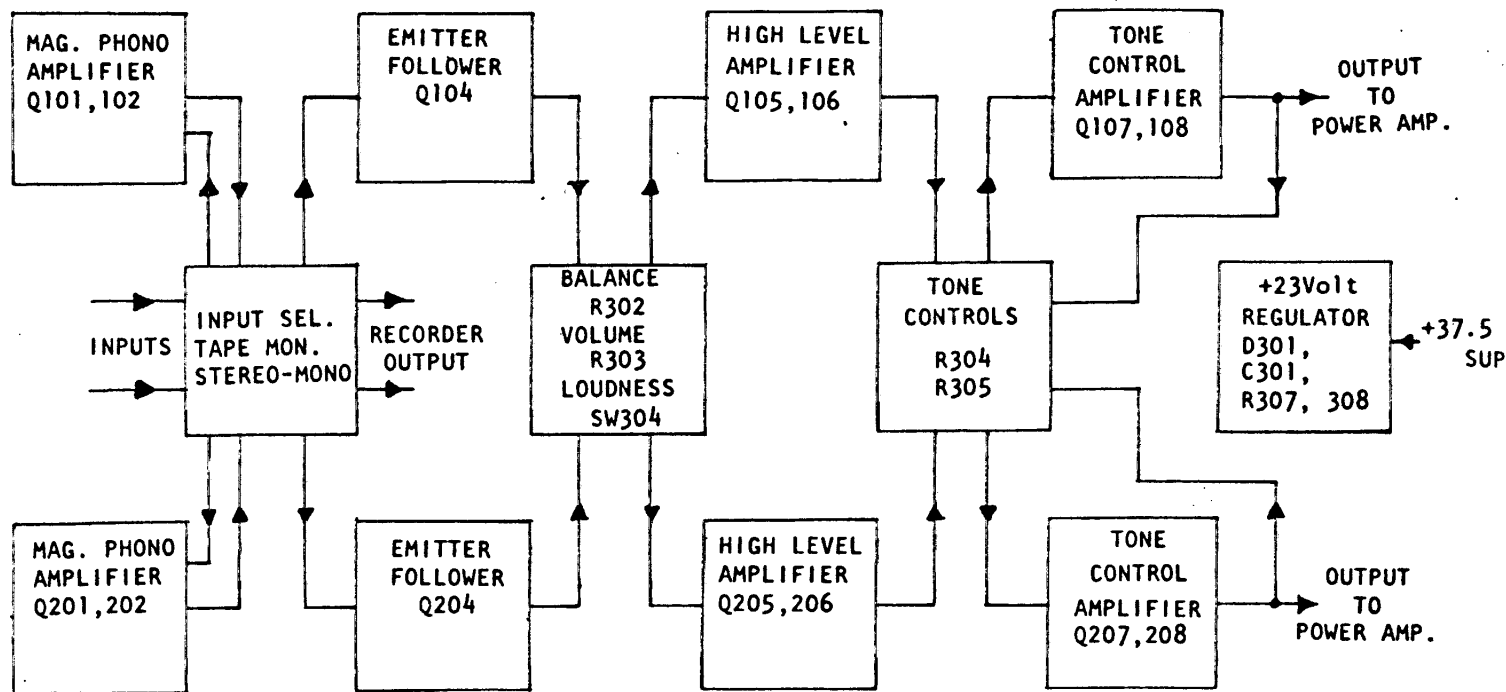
MAG. PHONO AMPLIFIER Q101,102

EMITTER FOLLOWER Q104

HIGH LEVEL AMPLIFIER Q105,106

TONE CONTROL AMPLIFIER Q107,108

OUTPUT TO POWER AMP.

INPUTS

INPUT SEL. TAPE MON. STEREO-MONO

RECORDER OUTPUT

BALANCE R302 VOLUME R303 LOUDNESS SW304

TONE CONTROLS R304 R305

+23Volt REGULATOR D301, C301, R307, 308

+37.5 SUP

MAG. PHONO AMPLIFIER Q201,202

EMITTER FOLLOWER Q204

HIGH LEVEL AMPLIFIER Q205,206

TONE CONTROL AMPLIFIER Q207,208

OUTPUT TO POWER AMP.